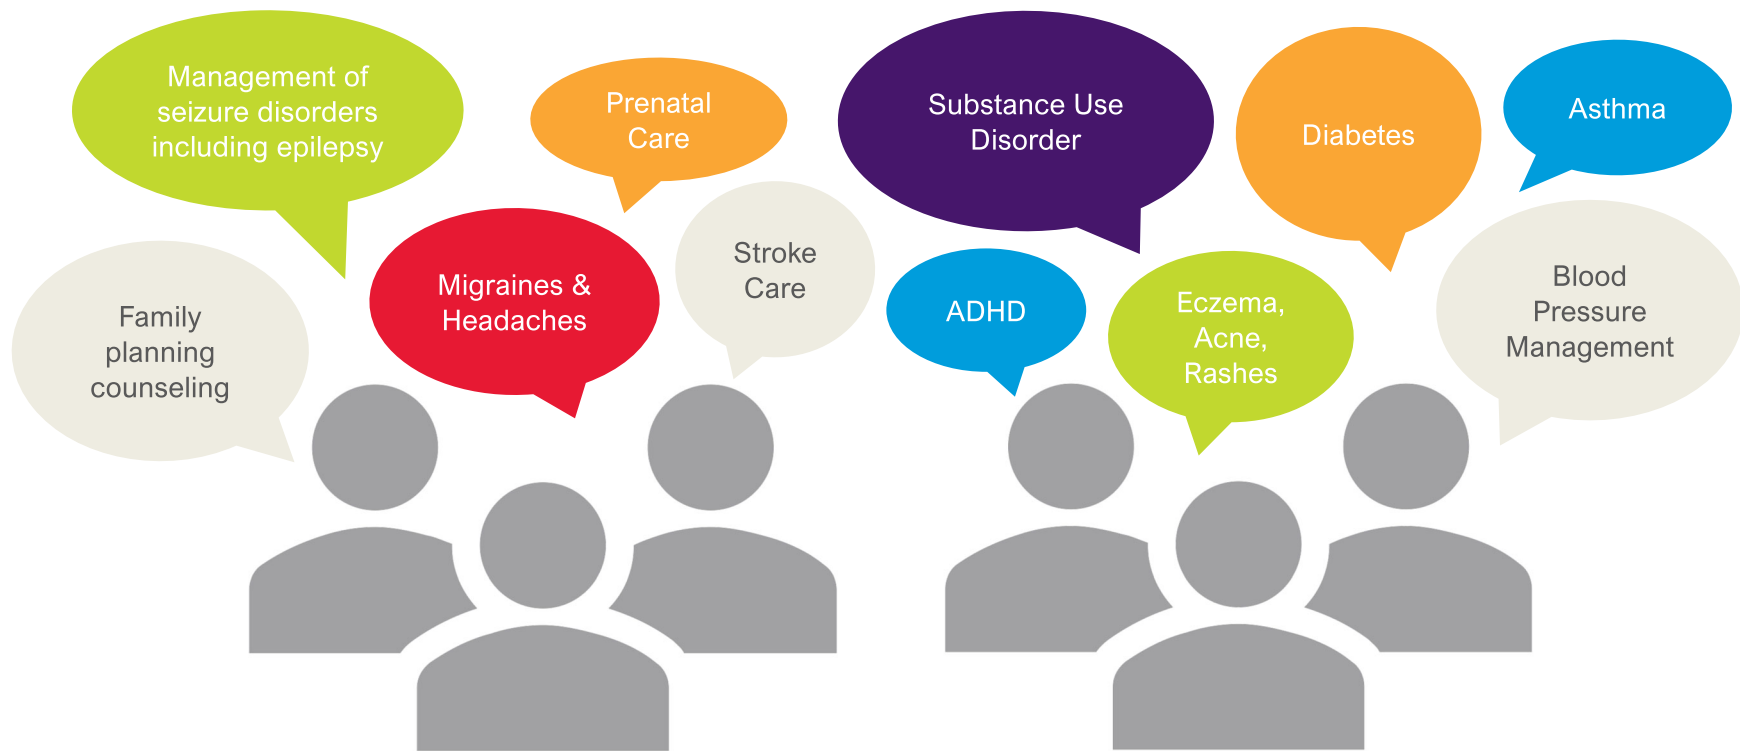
Management of seizure disorders including epilepsy

Prenatal Care

Substance Use Disorder

Diabetes

Asthma

Family planning counseling

Migraines & Headaches

Stroke Care

ADHD

Eczema, Acne, Rashes

Blood Pressure Management